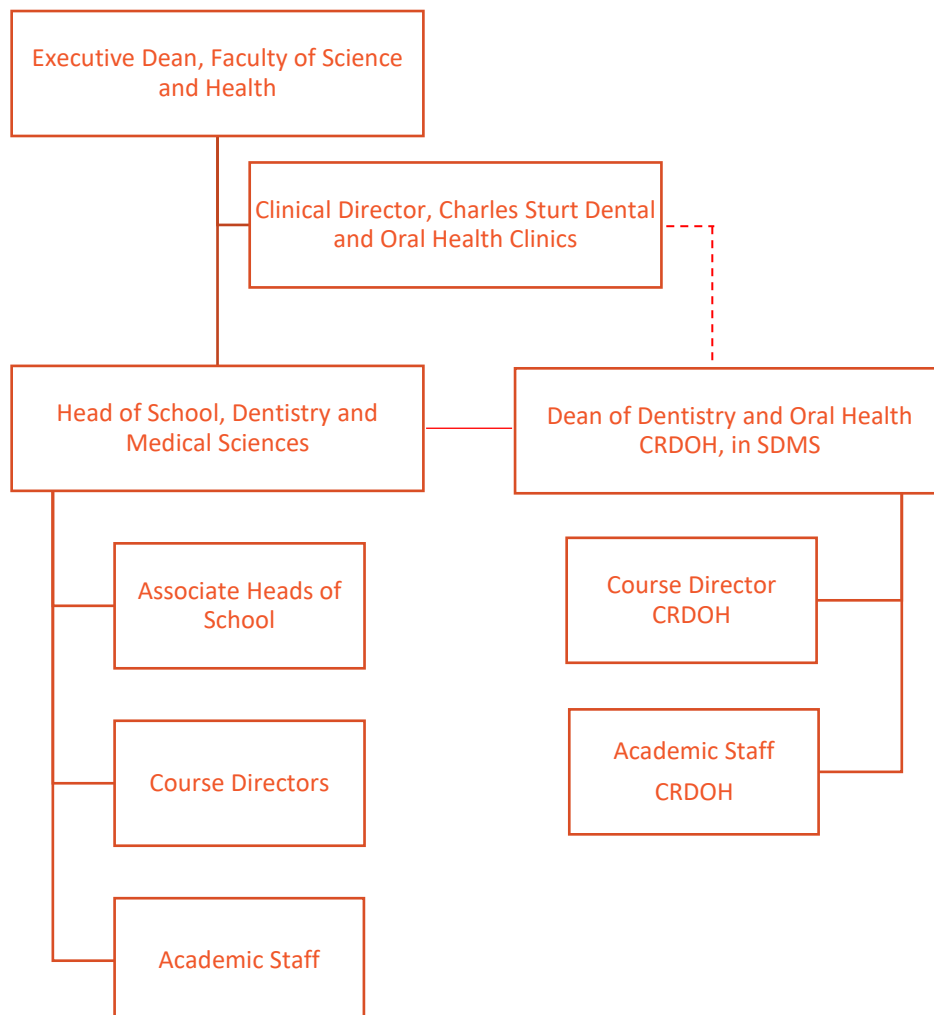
Executive Dean, Faculty of Science and Health

Clinical Director, Charles Sturt Dental and Oral Health Clinics

Head of School, Dentistry and Medical Sciences

Dean of Dentistry and Oral Health CRDOH, in SDMS

Associate Heads of School

Course Directors

Academic Staff

Course Director CRDOH

Academic Staff CRDOH